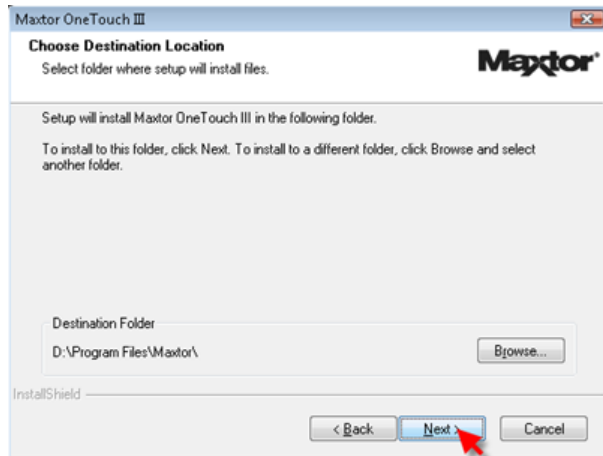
Maxtor OneTouch III

Choose Destination Location

Select folder where setup will install files.

Maxtor

Setup will install Maxtor OneTouch III in the following folder.

To install to this folder, click Next. To install to a different folder, click Browse and select another folder.

Destination Folder

D:\Program Files\Maxtor\

Browse...

InstallShield

< Back

Next >

Cancel